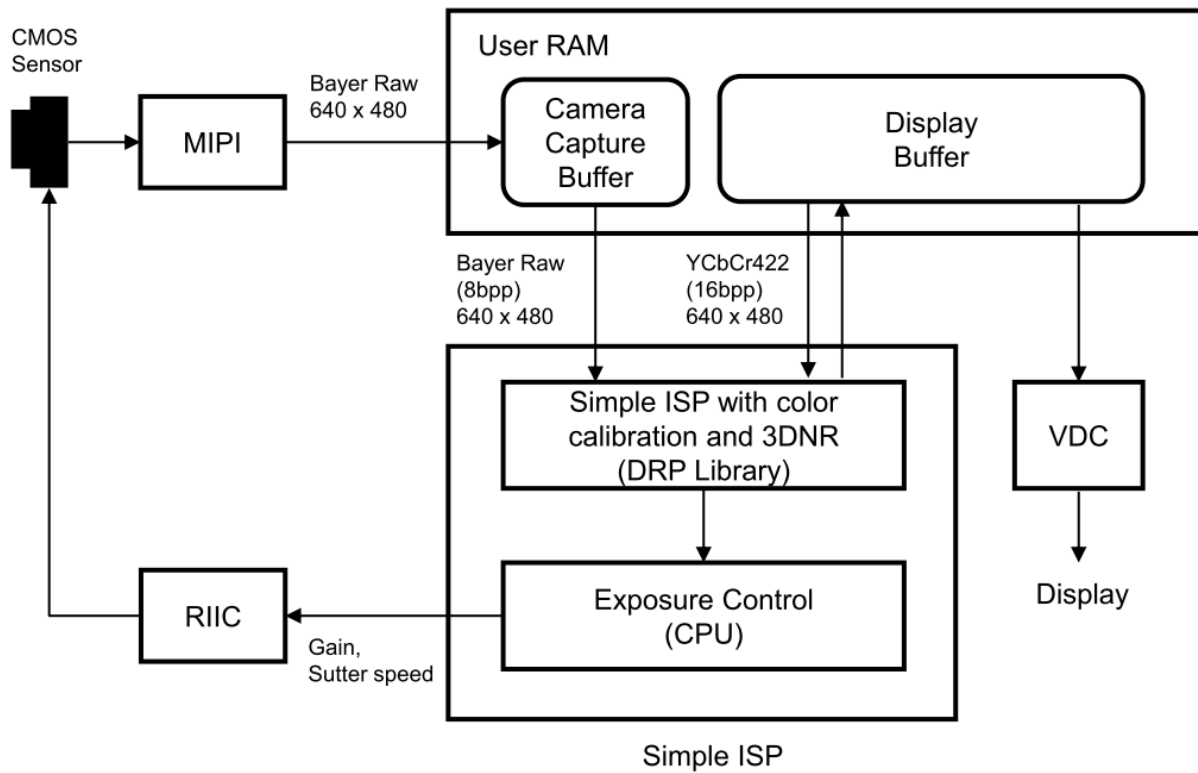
CMOS Sensor

MIPI

Bayer Raw 640 x 480

User RAM

Camera Capture Buffer

Display Buffer

Bayer Raw (8bpp) 640 x 480

YCbCr422 (16bpp) 640 x 480

Simple ISP with color calibration and 3DNR (DRP Library)

VDC

Exposure Control (CPU)

Display

RIIC

Gain, Sutter speed

Simple ISP